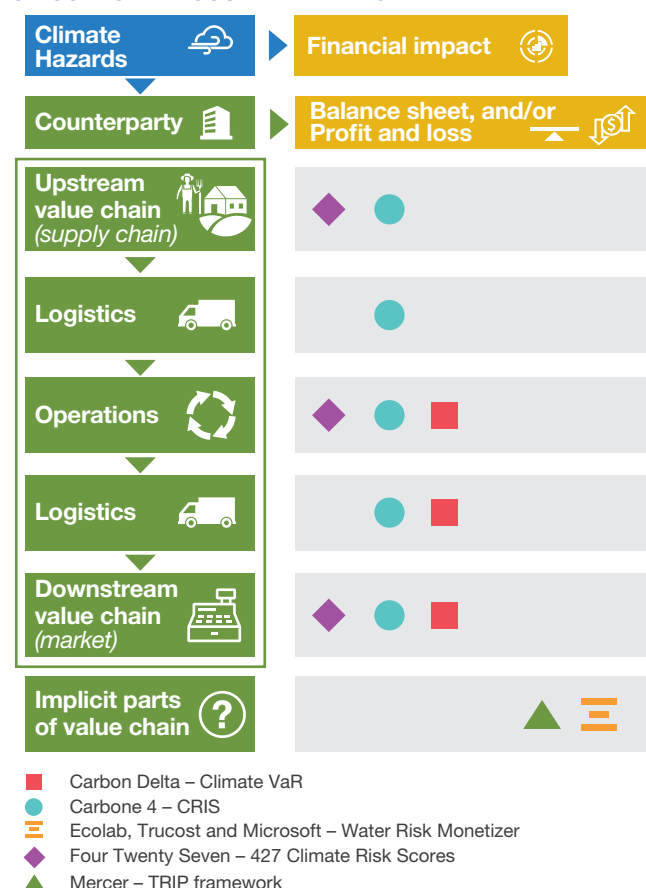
Climate Hazards

Financial impact

Counterparty

Balance sheet, and/or Profit and loss

Upstream value chain (supply chain)

Logistics

Operations

Logistics

Downstream value chain (market)

Implicit parts of value chain

Carbon Delta – Climate VaR
Carbone 4 – CRIS
Ecolab, Trucost and Microsoft – Water Risk Monetizer
Four Twenty Seven – 427 Climate Risk Scores
Mercer – TRIP framework